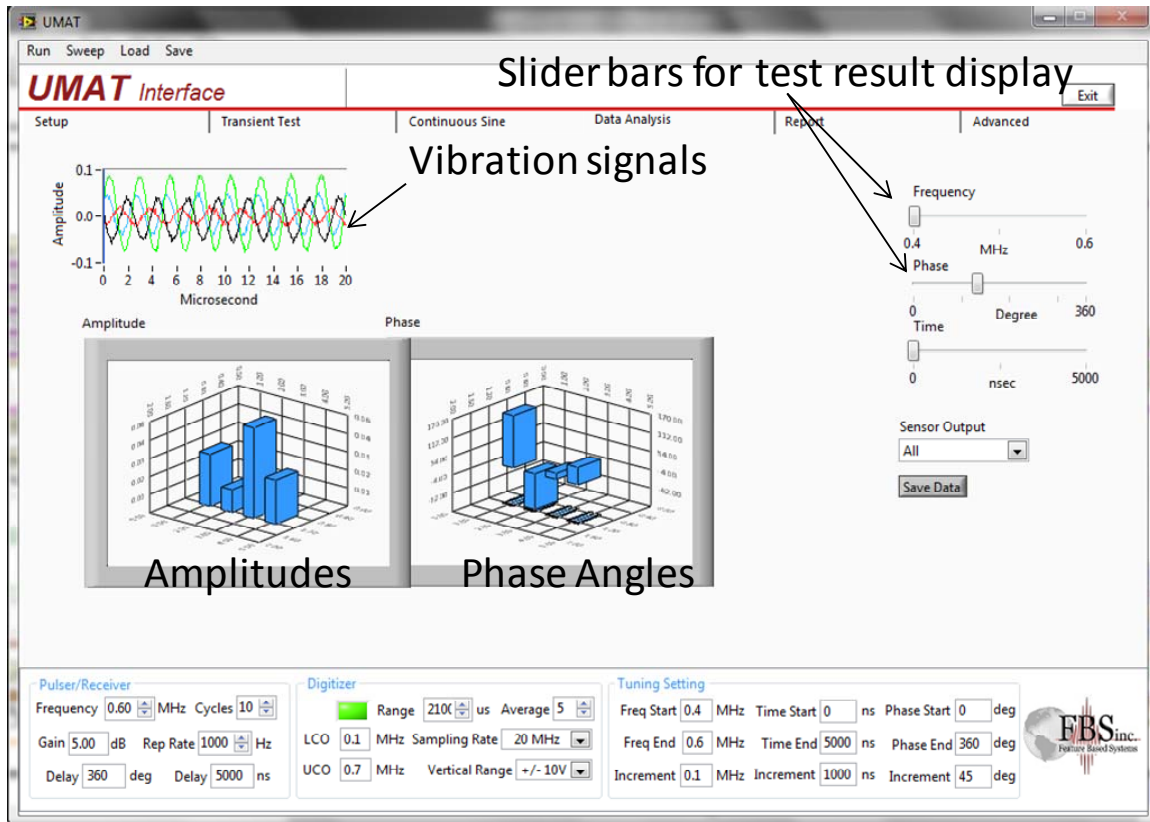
UMAT

Run Sweep Load Save

UMAT Interface

Slider bars for test result display

Exit

Setup | Transient Test | Continuous Sine | Data Analysis | Report | Advanced

Vibration signals

0.1
0.0
-0.1
Amplitude
0 2 4 6 8 10 12 14 16 18 20
Microsecond

Frequency
0.4 MHz 0.6
Phase
0 Degree 360
Time
0 nsec 5000

Amplitude

Phase

Amplitudes

Phase Angles

Sensor Output
All
Save Data

Pulser/Receiver
Frequency 0.60 MHz Cycles 10
Gain 5.00 dB Rep Rate 1000 Hz
Delay 360 deg Delay 5000 ns

Digitizer
Range 210( us Average 5
LCO 0.1 MHz Sampling Rate 20 MHz
UCO 0.7 MHz Vertical Range +/- 10V

Tuning Setting
Freq Start 0.4 MHz Time Start 0 ns Phase Start 0 deg
Freq End 0.6 MHz Time End 5000 ns Phase End 360 deg
Increment 0.1 MHz Increment 1000 ns Increment 45 deg

FBS inc.
Feature Based Systems